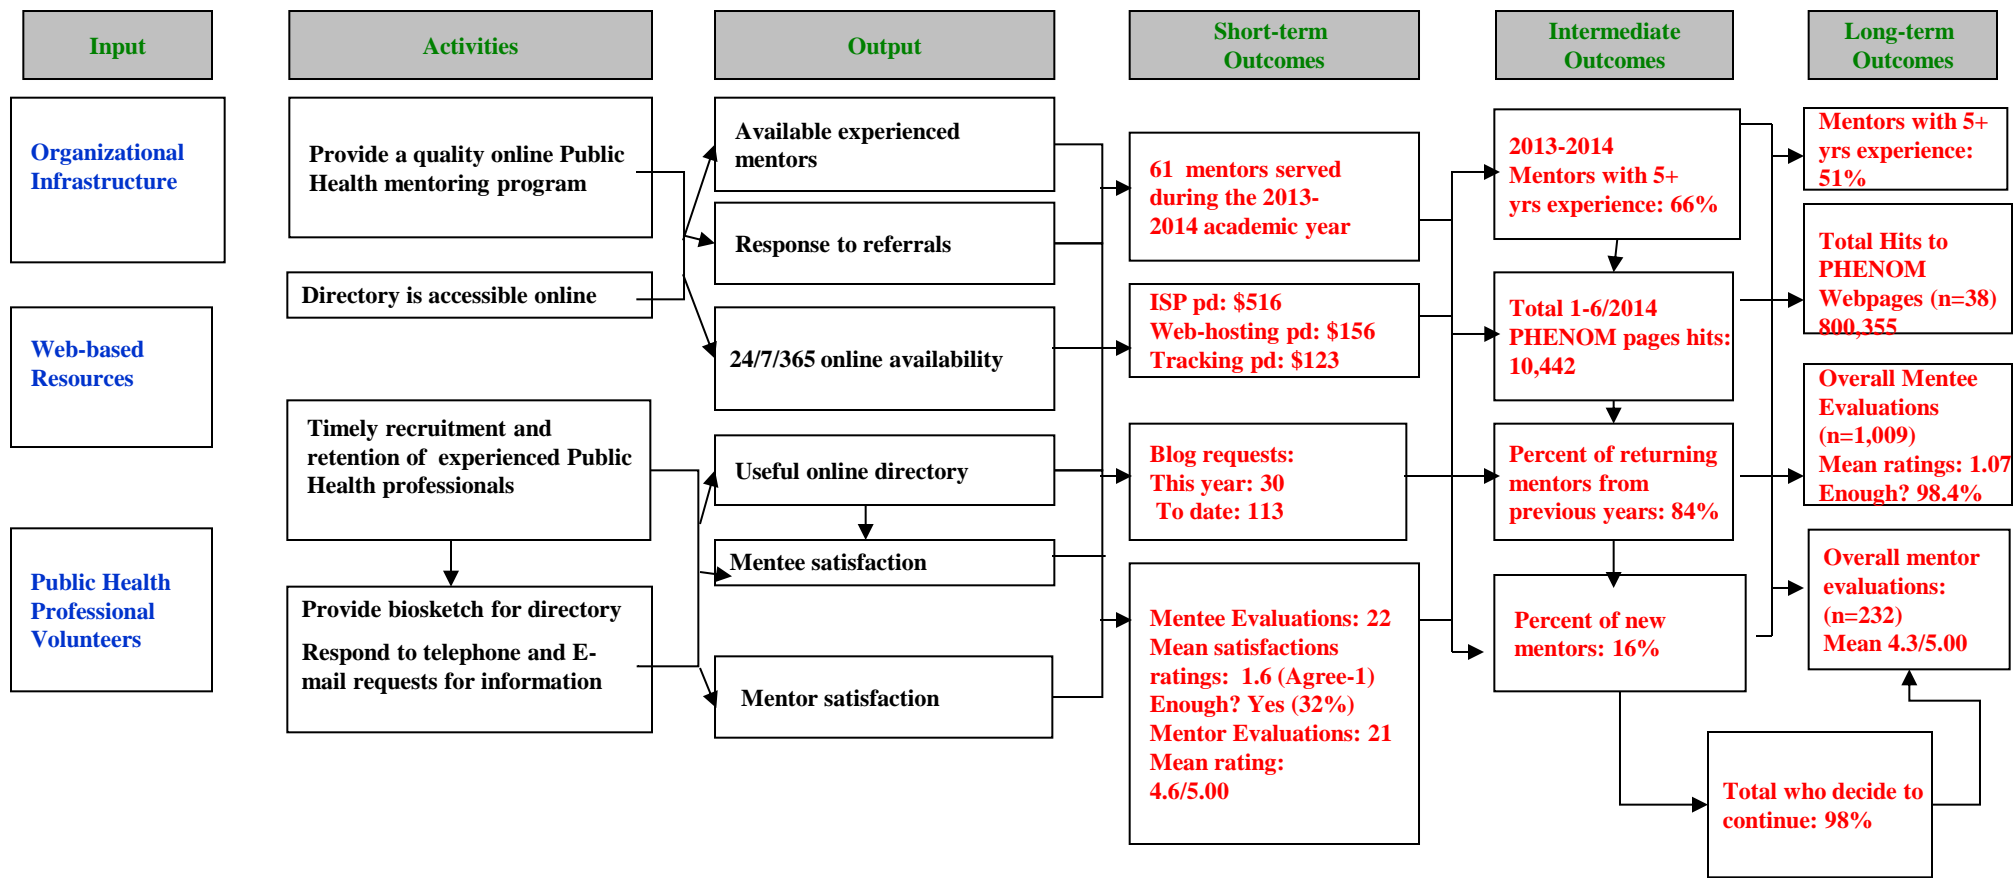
Input

Activities

Output

Short-term Outcomes

Intermediate Outcomes

Long-term Outcomes

Organizational Infrastructure

Web-based Resources

Public Health Professional Volunteers

Provide a quality online Public Health mentoring program

Directory is accessible online

Timely recruitment and retention of experienced Public Health professionals

Provide biosketch for directory

Respond to telephone and E-mail requests for information

Available experienced mentors

Response to referrals

24/7/365 online availability

Useful online directory

Mentee satisfaction

Mentor satisfaction

61 mentors served during the 2013-2014 academic year

ISP pd: $516
Web-hosting pd: $156
Tracking pd: $123

Blog requests:
This year: 30
To date: 113

Mentee Evaluations: 22
Mean satisfactions ratings: 1.6 (Agree-1)
Enough? Yes (32%)
Mentor Evaluations: 21
Mean rating: 4.6/5.00

2013-2014
Mentors with 5+ yrs experience: 66%

Total 1-6/2014 PHENOM pages hits: 10,442

Percent of returning mentors from previous years: 84%

Percent of new mentors: 16%

Total who decide to continue: 98%

Mentors with 5+ yrs experience: 51%

Total Hits to PHENOM Webpages (n=38) 800,355

Overall Mentee Evaluations (n=1,009)
Mean ratings: 1.07
Enough? 98.4%

Overall mentor evaluations: (n=232)
Mean 4.3/5.00